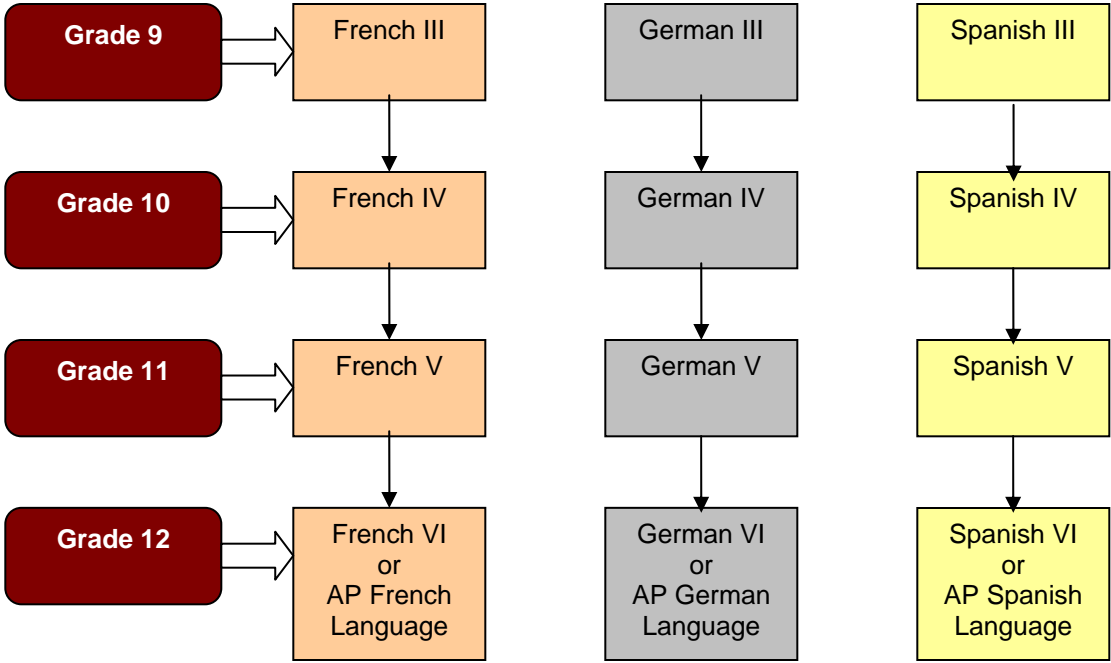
Grade 9

French III

German III

Spanish III

Grade 10

French IV

German IV

Spanish IV

Grade 11

French V

German V

Spanish V

Grade 12

French VI or AP French Language

German VI or AP German Language

Spanish VI or AP Spanish Language